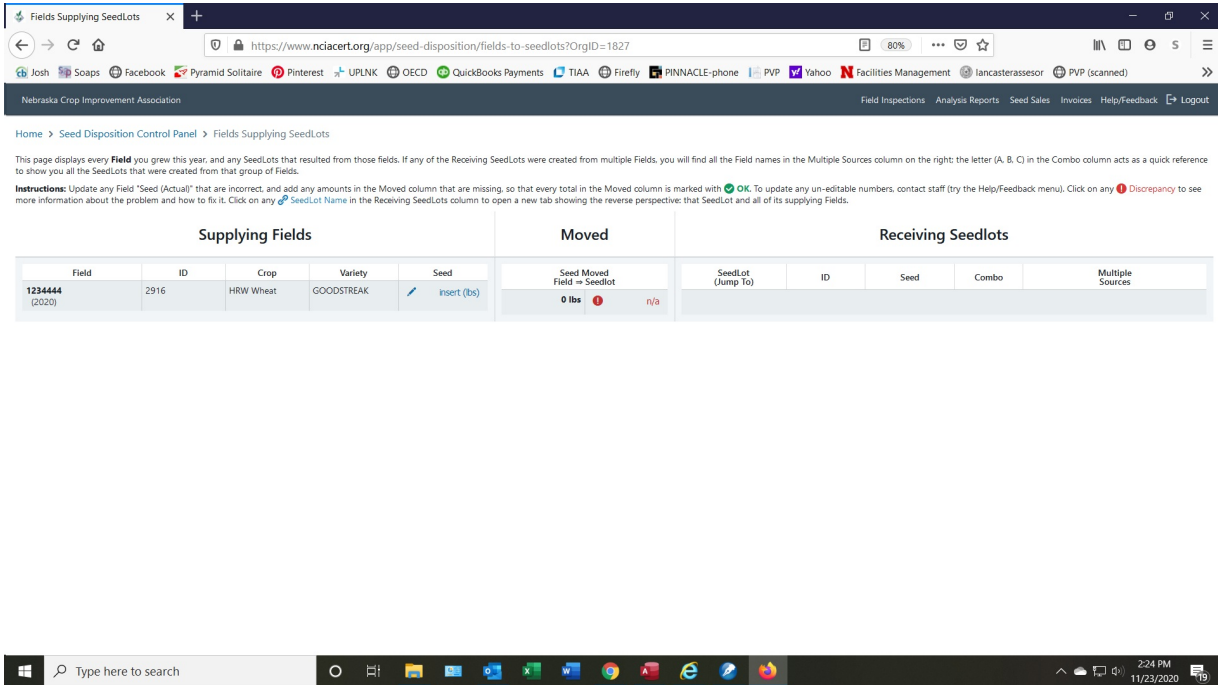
Fields Supplying SeedLots

https://www.nciacert.org/app/seed-disposition/fields-to-seedlots?OrgID=1827

80%

Josh Soaps Facebook Pyramid Solitaire Pinterest UPLNK OECD QuickBooks Payments TIAA Firefly PINNACLE-phone PVP Yahoo Facilities Management lancasterassesor PVP (scanned)

Nebraska Crop Improvement Association

Field Inspections Analysis Reports Seed Sales Invoices Help/Feedback Logout

Home > Seed Disposition Control Panel > Fields Supplying SeedLots

This page displays every **Field** you grew this year, and any SeedLots that resulted from those fields. If any of the Receiving SeedLots were created from multiple Fields, you will find all the Field names in the Multiple Sources column on the right; the letter (A, B, C) in the Combo column acts as a quick reference to show you all the SeedLots that were created from that group of Fields.

**Instructions:** Update any Field "Seed (Actual)" that are incorrect, and add any amounts in the Moved column that are missing, so that every total in the Moved column is marked with OK. To update any un-editable numbers, contact staff (try the Help/Feedback menu). Click on any Discrepancy to see more information about the problem and how to fix it. Click on any SeedLot Name in the Receiving SeedLots column to open a new tab showing the reverse perspective: that SeedLot and all of its supplying Fields.

Supplying Fields

| Field | ID | Crop | Variety | Seed |
|---|---|---|---|---|
| **1234444** (2020) | 2916 | HRW Wheat | GOODSTREAK | insert (lbs) |

Moved

| Seed Moved Field ⇒ Seedlot |
|---|
| 0 lbs n/a |

Receiving Seedlots

| SeedLot (Jump To) | ID | Seed | Combo | Multiple Sources |
|---|---|---|---|---|

Type here to search

2:24 PM
11/23/2020